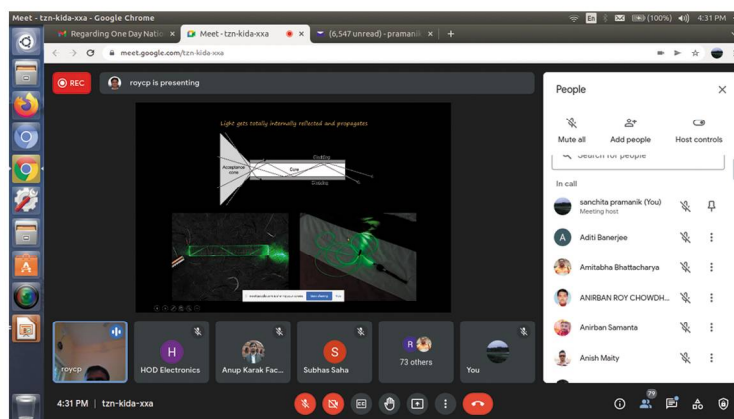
Meet - tzn-kida-xxa - Google Chrome

En (100%) 4:31 PM

Regarding One Day Natio ×
Meet - tzn-kida-xxa ×
(6,547 unread) - pramanik ×
+

meet.google.com/tzn-kida-xxa

REC

roycp is presenting

Light gets totally internally reflected and propagates

Acceptance cone

Core

Cladding

Cladding

People

Mute all

Add people

Host controls

Search for people

In call

sanchita pramanik (You)
Meeting host

A Aditi Banerjee

Amitabha Bhattacharya

ANIRBAN ROY CHOWDH...

Anirban Samanta

Anish Maity

roycp

H HOD Electronics

Anup Karak Fac...

S Subhas Saha

R 73 others

You

4:31 PM | tzn-kida-xxa

79